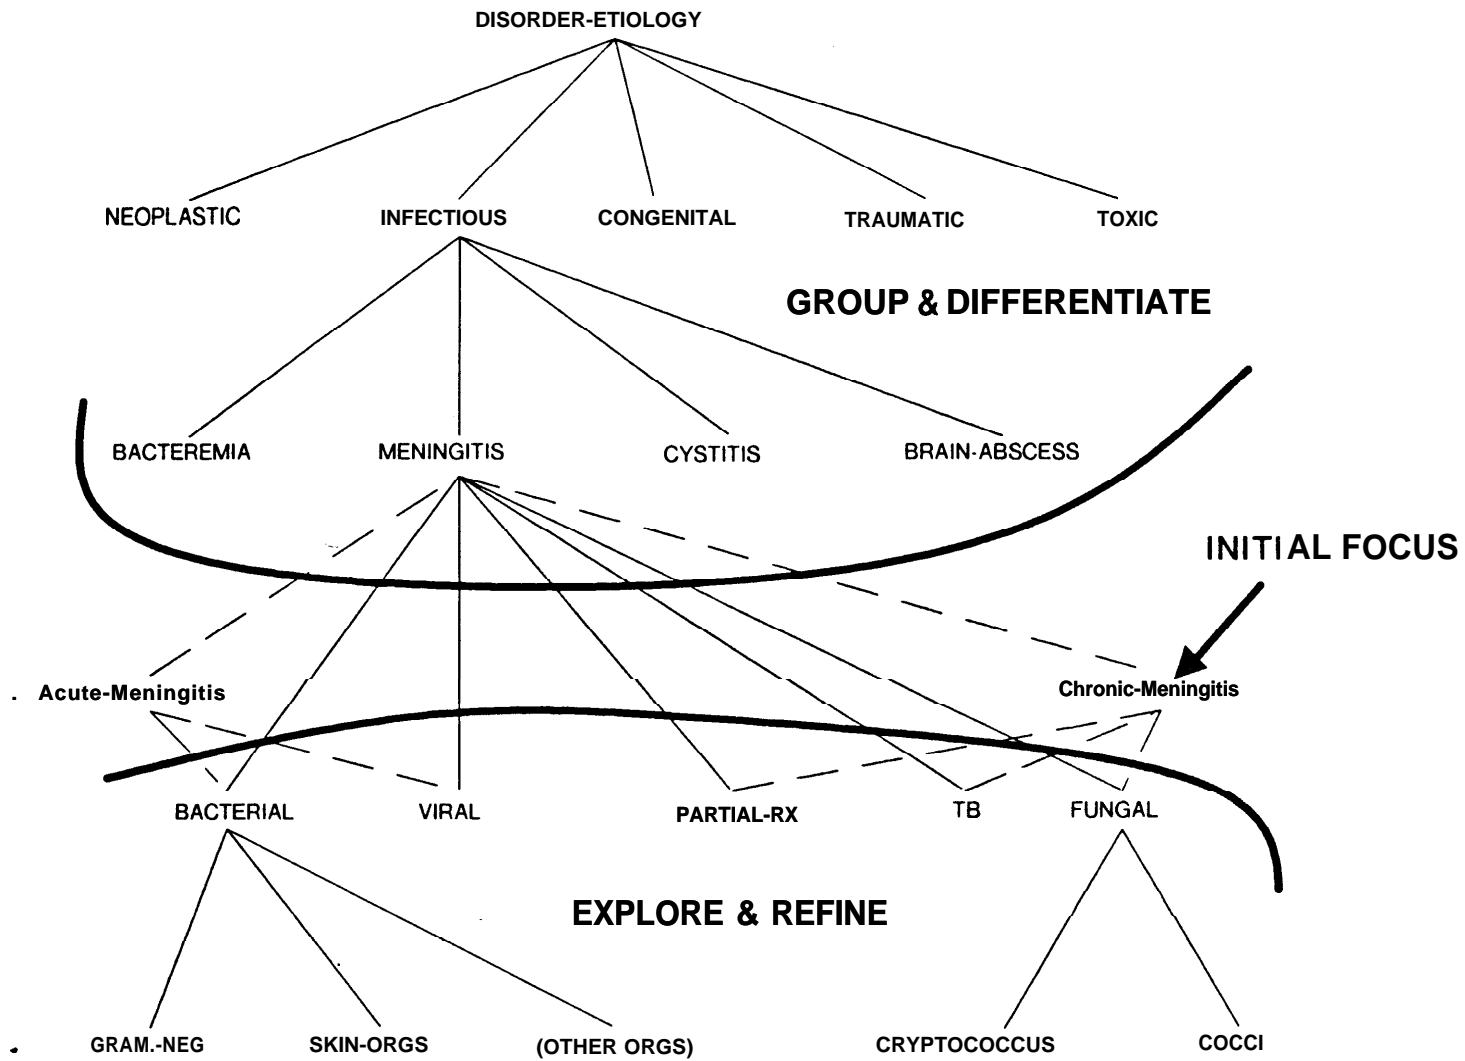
DISORDER-ETIOLOGY

NEOPLASTIC INFECTIOUS CONGENITAL TRAUMATIC TOXIC

GROUP & DIFFERENTIATE

BACTEREMIA MENINGITIS CYSTITIS BRAIN-ABSCESS

INITIAL FOCUS

Acute-Meningitis

Chronic-Meningitis

BACTERIAL VIRAL PARTIAL-RX TB FUNGAL

EXPLORE & REFINE

GRAM.-NEG SKIN-ORGS (OTHER ORGS) CRYPTOCOCCUS COCCI